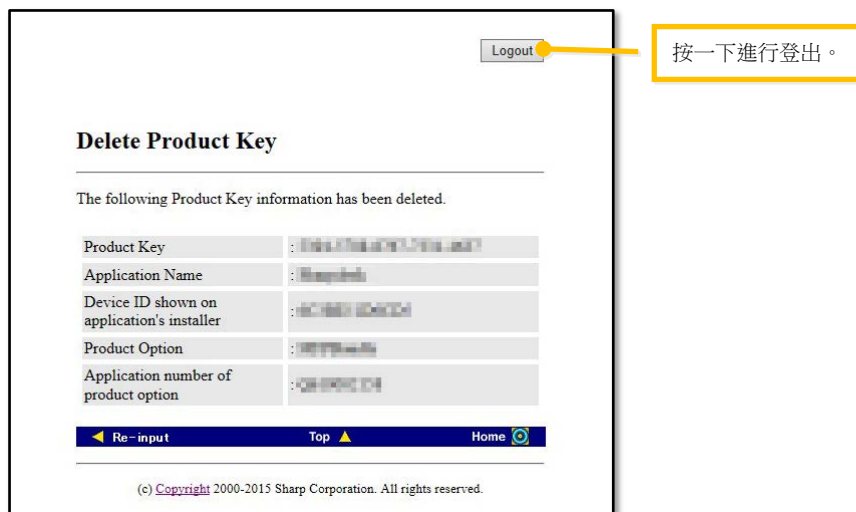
Logout

按一下進行登出。

Delete Product Key

The following Product Key information has been deleted.

| | |
|---|---|
| Product Key | : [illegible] |
| Application Name | : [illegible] |
| Device ID shown on application's installer | : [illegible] |
| Product Option | : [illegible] |
| Application number of product option | : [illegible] |

Re-input   Top   Home

(c) Copyright 2000-2015 Sharp Corporation. All rights reserved.